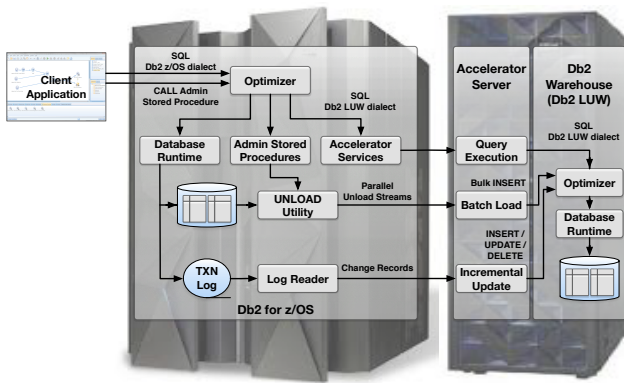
Client Application

SQL
Db2 z/OS dialect

CALL Admin Stored Procedure

Optimizer

SQL
Db2 LUW dialect

Database Runtime

Admin Stored Procedures

Accelerator Services

UNLOAD Utility

Parallel Unload Streams

TXN Log

Log Reader

Change Records

Db2 for z/OS

Accelerator Server

Query Execution

Bulk INSERT

Batch Load

INSERT / UPDATE / DELETE

Incremental Update

Db2 Warehouse (Db2 LUW)

SQL
Db2 LUW dialect

Optimizer

Database Runtime